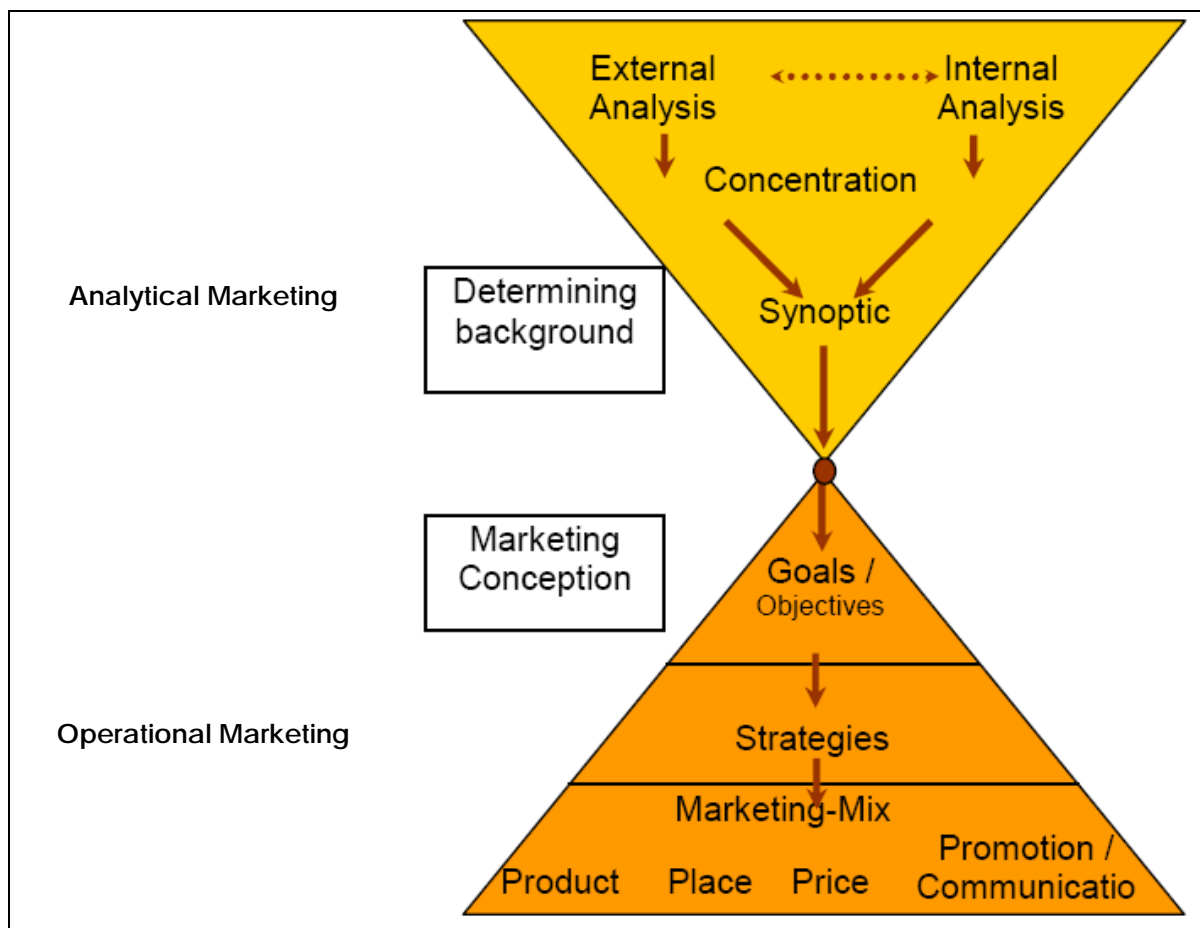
External Analysis

Internal Analysis

Concentration

Analytical Marketing

Determining background

Synoptic

Marketing Conception

Goals / Objectives

Operational Marketing

Strategies

Marketing-Mix

Product

Place

Price

Promotion / Communicatio